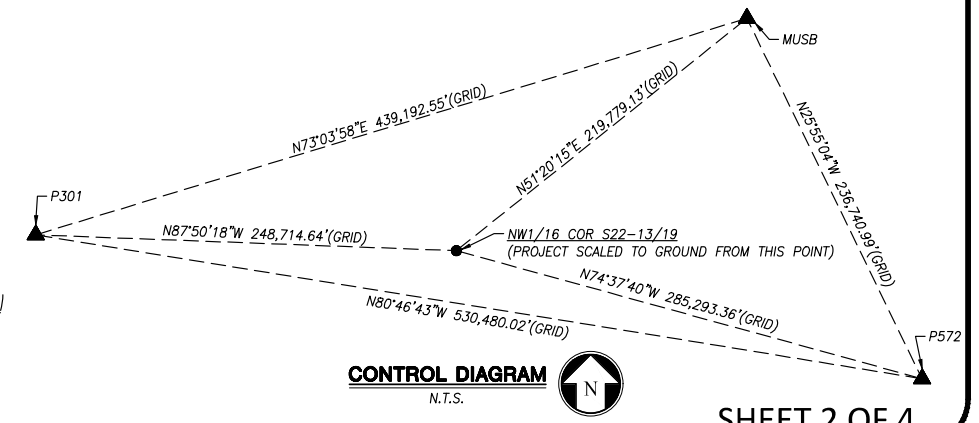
MUSB

N73°03'58"E 439,192.55'(GRID)

N51°20'15"E 219,779.13'(GRID)

N25°55'04"W 236,740.99'(GRID)

P301

N87°50'18"W 248,714.64'(GRID)

NW1/16 COR S22-13/19
(PROJECT SCALED TO GROUND FROM THIS POINT)

N74°37'40"W 285,293.36'(GRID)

N80°46'43"W 530,480.02'(GRID)

P572

CONTROL DIAGRAM
N.T.S.

N

SHEET 2 OF 4